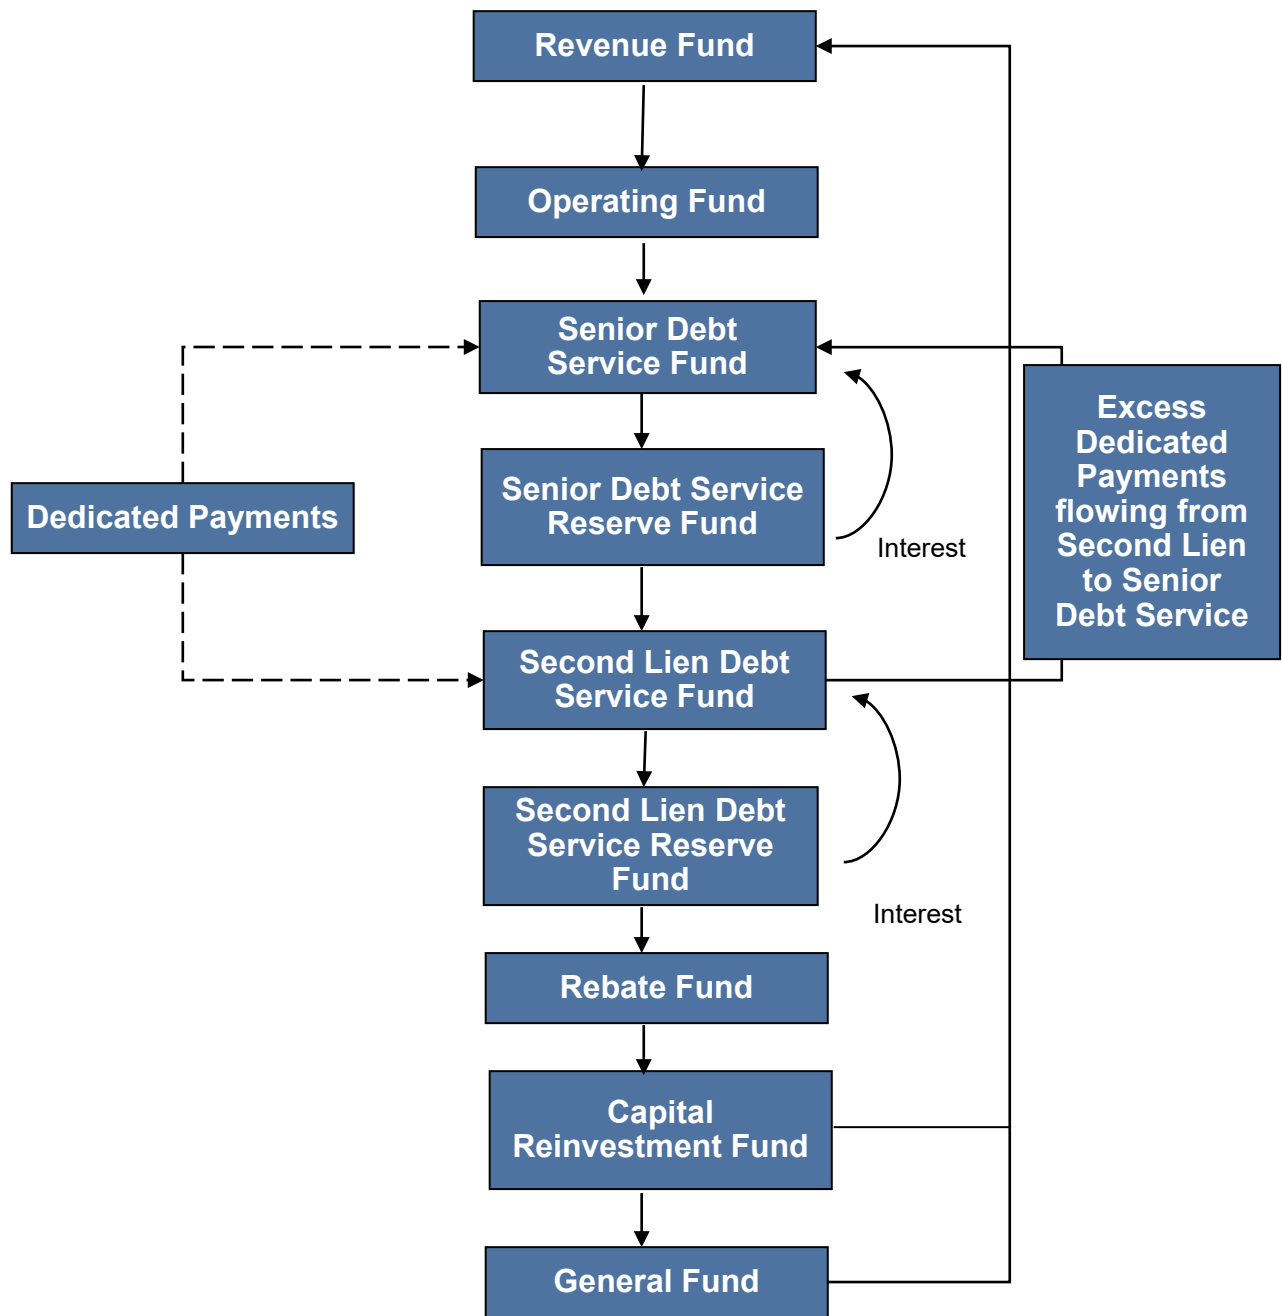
Revenue Fund

Operating Fund

Senior Debt Service Fund

Dedicated Payments

Senior Debt Service Reserve Fund

Interest

Excess Dedicated Payments flowing from Second Lien to Senior Debt Service

Second Lien Debt Service Fund

Second Lien Debt Service Reserve Fund

Interest

Rebate Fund

Capital Reinvestment Fund

General Fund